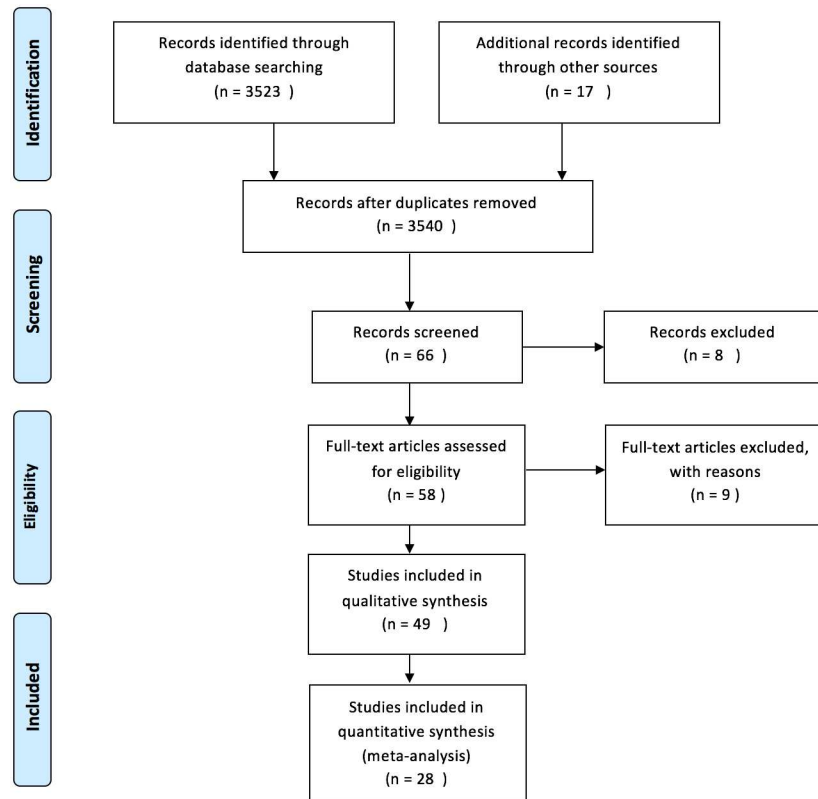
Identification

Records identified through database searching
(n = 3523 )

Additional records identified through other sources
(n = 17 )

Records after duplicates removed
(n = 3540 )

Screening

Records screened
(n = 66 )

Records excluded
(n = 8 )

Eligibility

Full-text articles assessed for eligibility
(n = 58 )

Full-text articles excluded, with reasons
(n = 9 )

Studies included in qualitative synthesis
(n = 49 )

Included

Studies included in quantitative synthesis (meta-analysis)
(n = 28 )